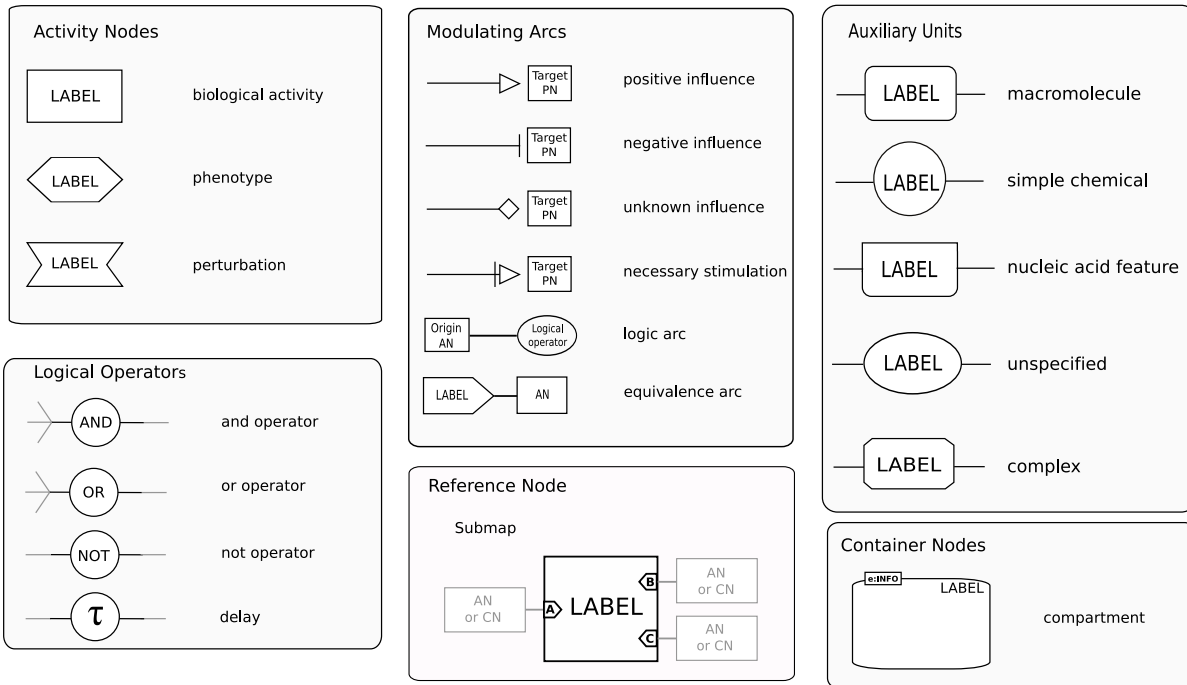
Activity Nodes

LABEL biological activity

LABEL phenotype

LABEL perturbation

Logical Operators

AND and operator

OR or operator

NOT not operator

$\tau$ delay

Modulating Arcs

Target PN positive influence

Target PN negative influence

Target PN unknown influence

Target PN necessary stimulation

Origin AN Logical operator logic arc

LABEL AN equivalence arc

Reference Node

Submap

AN or CN A LABEL B C AN or CN AN or CN

Auxiliary Units

LABEL macromolecule

LABEL simple chemical

LABEL nucleic acid feature

LABEL unspecified

LABEL complex

Container Nodes

e:INFO LABEL compartment